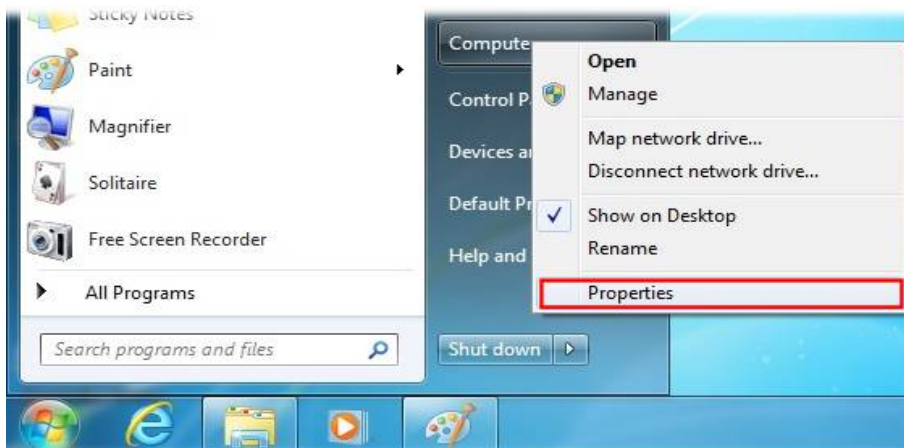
Sticky Notes

Paint

Magnifier

Solitaire

Free Screen Recorder

All Programs

Search programs and files

Compute

Control P

Devices ar

Default Pr

Help and

Shut down

Open

Manage

Map network drive...

Disconnect network drive...

Show on Desktop

Rename

Properties